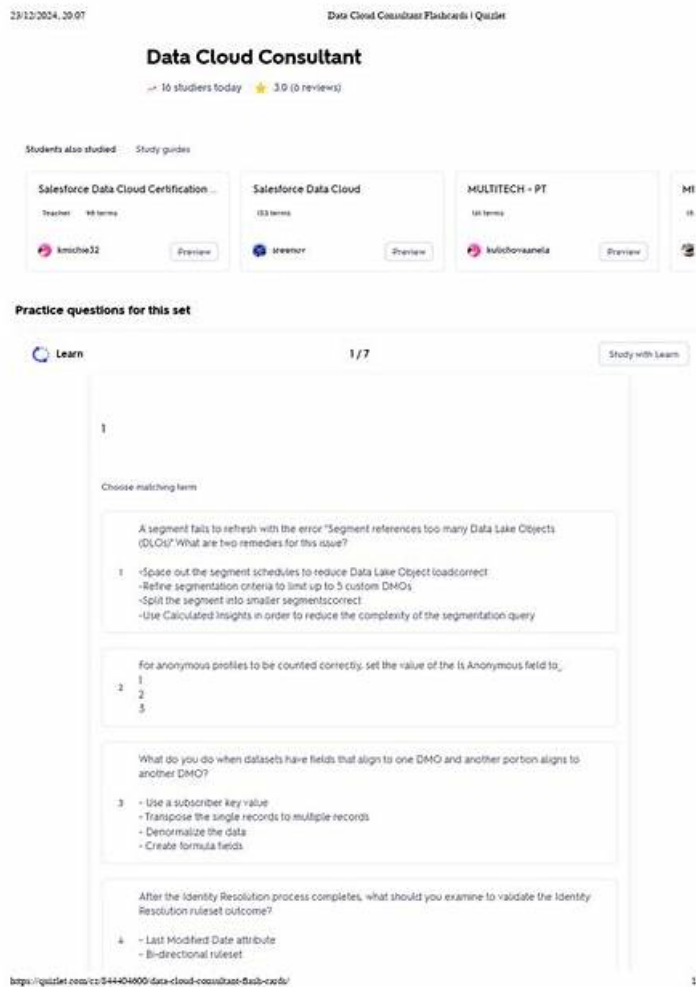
23/12/2024, 20:07

Data Cloud Consultant Flashcards | Quizlet

Data Cloud Consultant

16 studiers today 3.0 (6 reviews)

Students also studied Study guides

Salesforce Data Cloud Certification ...
Teacher 98 terms
kmichie32 Preview

Salesforce Data Cloud
153 terms
sreenov Preview

MULTITECH - PT
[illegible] terms
kulichovaanela Preview

MI

Practice questions for this set

Learn 1/7 Study with Learn

1

Choose matching term

A segment fails to refresh with the error "Segment references too many Data Lake Objects (DLOs)" What are two remedies for this issue?

1 -Space out the segment schedules to reduce Data Lake Object loadcorrect
-Refine segmentation criteria to limit up to 5 custom DMOs
-Split the segment into smaller segmentscorrect
-Use Calculated Insights in order to reduce the complexity of the segmentation query

For anonymous profiles to be counted correctly, set the value of the Is Anonymous field to_

2 1
2
3

What do you do when datasets have fields that align to one DMO and another portion aligns to another DMO?

3 - Use a subscriber key value
- Transpose the single records to multiple records
- Denormalize the data
- Create formula fields

After the Identity Resolution process completes, what should you examine to validate the Identity Resolution ruleset outcome?

4 - Last Modified Date attribute
- Bi-directional ruleset

https://quizlet.com/cz/844404600/data-cloud-consultant-flash-cards/

1